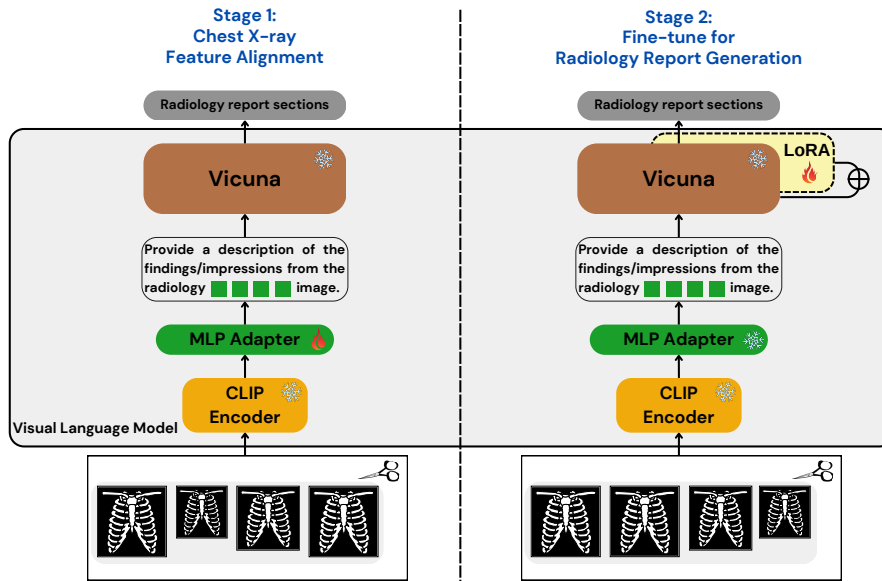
Stage 1:
Chest X-ray
Feature Alignment

Radiology report sections

Vicuna

Provide a description of the findings/impressions from the radiology image.

MLP Adapter

CLIP
Encoder

Visual Language Model

Stage 2:
Fine-tune for
Radiology Report Generation

Radiology report sections

LoRA

Vicuna

Provide a description of the findings/impressions from the radiology image.

MLP Adapter

CLIP
Encoder